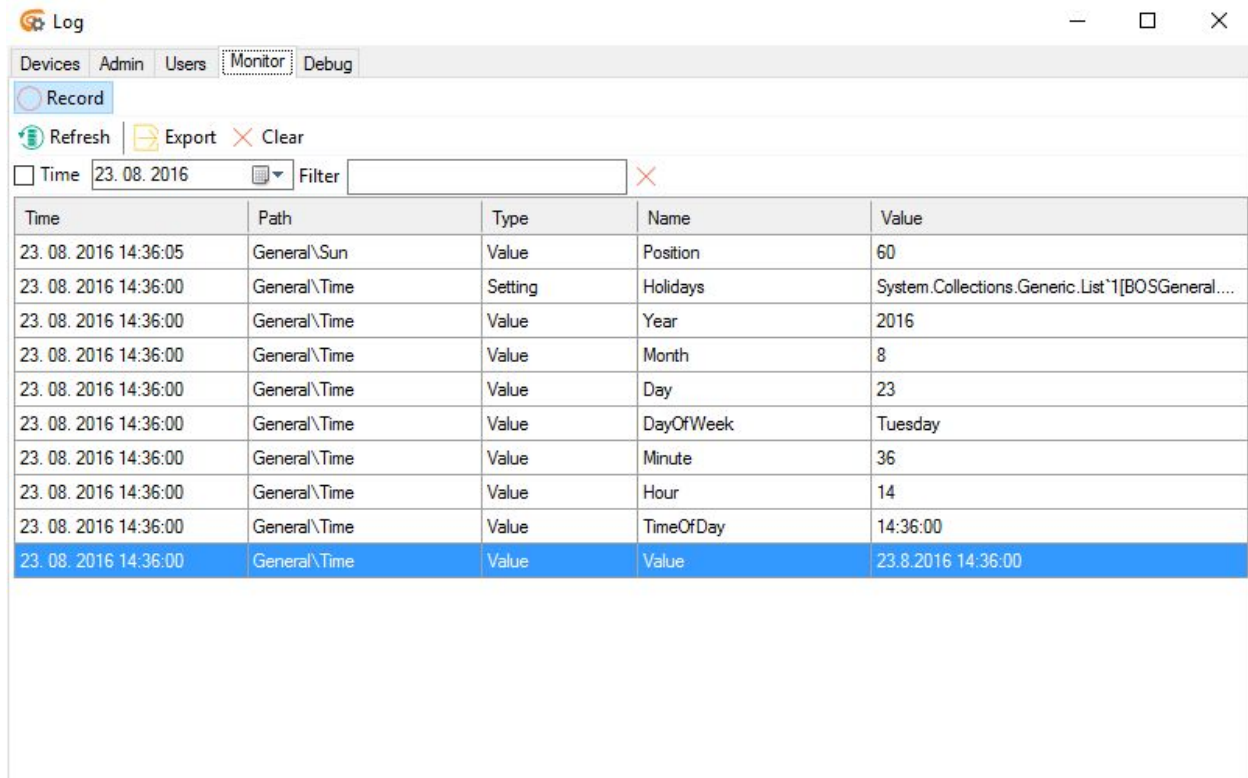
Log

Devices Admin Users Monitor Debug

Record

Refresh Export Clear

Time 23. 08. 2016 Filter

| Time | Path | Type | Name | Value |
|---|---|---|---|---|
| 23. 08. 2016 14:36:05 | General\Sun | Value | Position | 60 |
| 23. 08. 2016 14:36:00 | General\Time | Setting | Holidays | System.Collections.Generic.List`1[BOSGeneral.... |
| 23. 08. 2016 14:36:00 | General\Time | Value | Year | 2016 |
| 23. 08. 2016 14:36:00 | General\Time | Value | Month | 8 |
| 23. 08. 2016 14:36:00 | General\Time | Value | Day | 23 |
| 23. 08. 2016 14:36:00 | General\Time | Value | DayOfWeek | Tuesday |
| 23. 08. 2016 14:36:00 | General\Time | Value | Minute | 36 |
| 23. 08. 2016 14:36:00 | General\Time | Value | Hour | 14 |
| 23. 08. 2016 14:36:00 | General\Time | Value | TimeOfDay | 14:36:00 |
| 23. 08. 2016 14:36:00 | General\Time | Value | Value | 23.8.2016 14:36:00 |